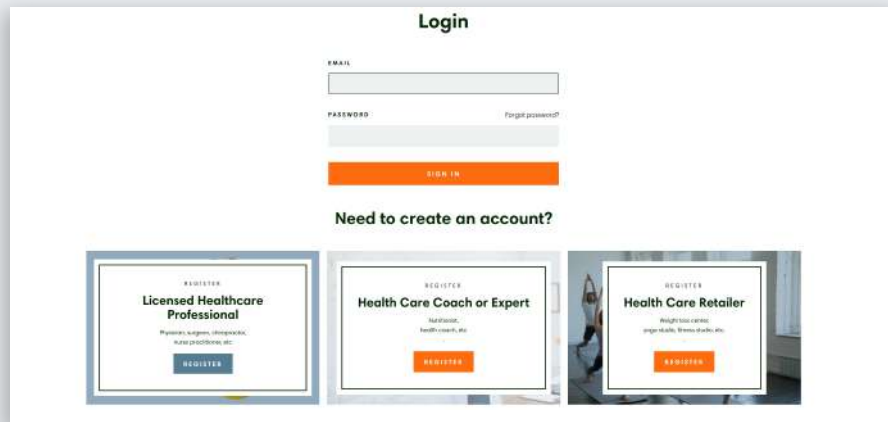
Login

EMAIL

PASSWORD

Forgot password?

SIGN IN

Need to create an account?

REGISTER

Licensed Healthcare Professional

Physician, surgeon, chiropractor, nurse practitioner, etc.

REGISTER

REGISTER

Health Care Coach or Expert

Nutritionist, health coach, etc.

REGISTER

REGISTER

Health Care Retailer

Weight loss center, yoga studio, fitness studio, etc.

REGISTER